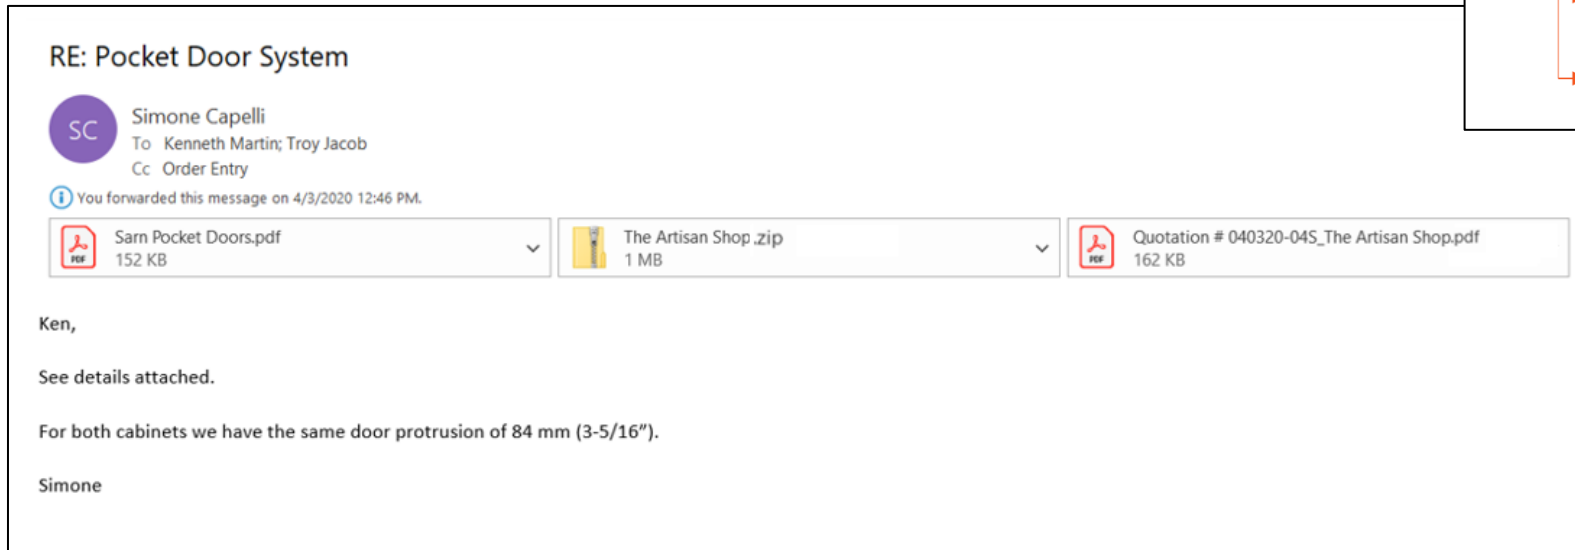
RE: Pocket Door System

SC

Simone Capelli
To Kenneth Martin; Troy Jacob
Cc Order Entry

You forwarded this message on 4/3/2020 12:46 PM.

PDF Sarn Pocket Doors.pdf
152 KB

The Artisan Shop.zip
1 MB

PDF Quotation # 040320-04S_The Artisan Shop.pdf
162 KB

Ken,

See details attached.

For both cabinets we have the same door protrusion of 84 mm (3-5/16").

Simone